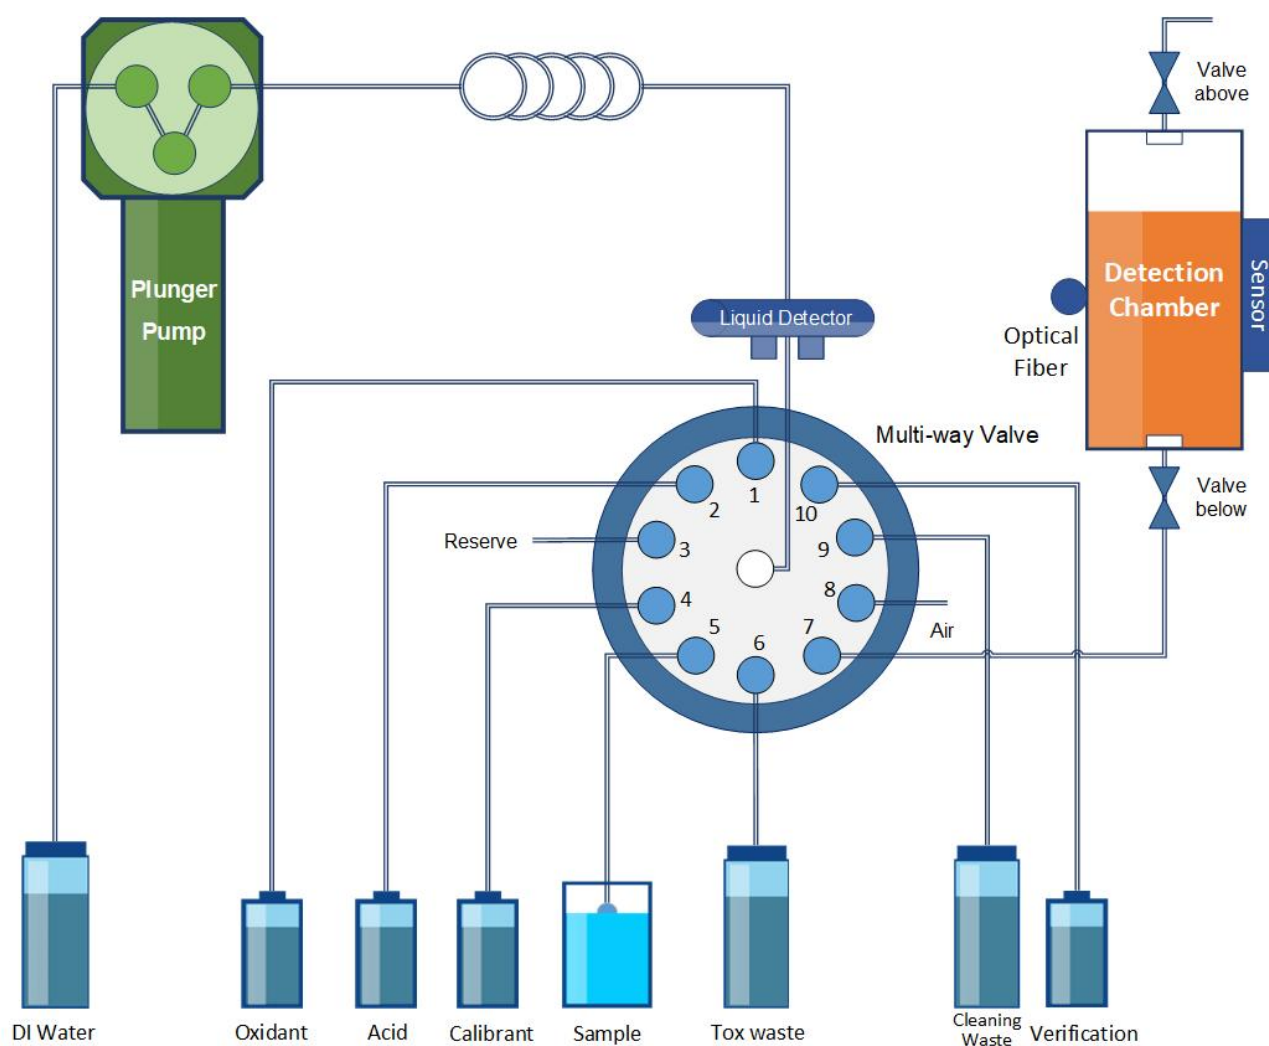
Plunger Pump

Valve above

Detection Chamber

Sensor

Optical Fiber

Liquid Detector

Multi-way Valve

Valve below

Reserve

1
2
3
4
5
6
7
8
9
10

Air

DI Water

Oxidant

Acid

Calibrant

Sample

Tox waste

Cleaning Waste

Verification